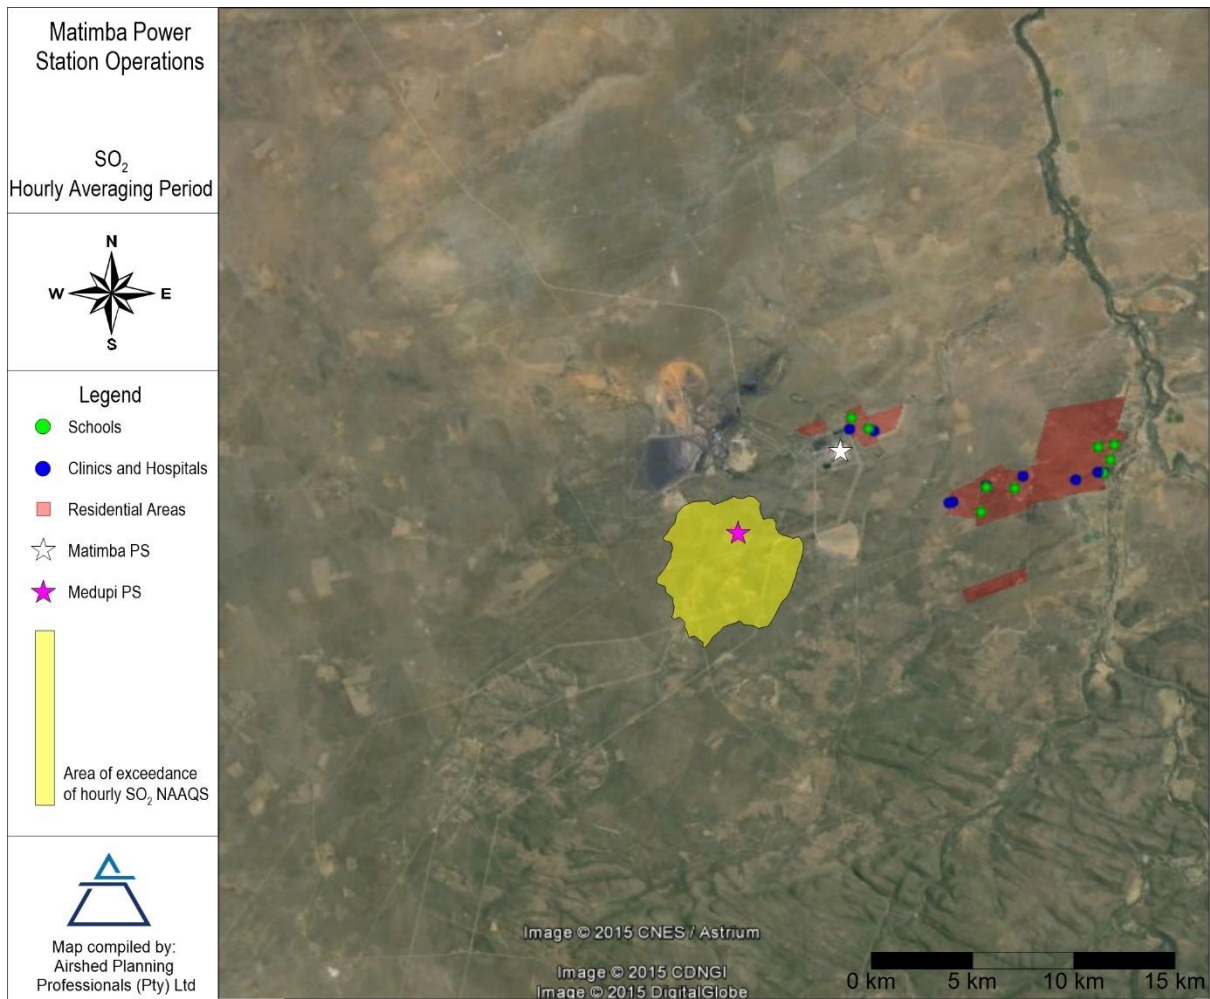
Matimba Power Station Operations

$SO_2$
Hourly Averaging Period

N
W
E
S

Legend
Schools
Clinics and Hospitals
Residential Areas
Matimba PS
Medupi PS

Area of exceedance of hourly $SO_2$ NAAQS

Map compiled by:
Airshed Planning Professionals (Pty) Ltd

Image © 2015 CNES / Astrium
Image © 2015 CDNGI
Image © 2015 DigitalGlobe

0 km 5 km 10 km 15 km